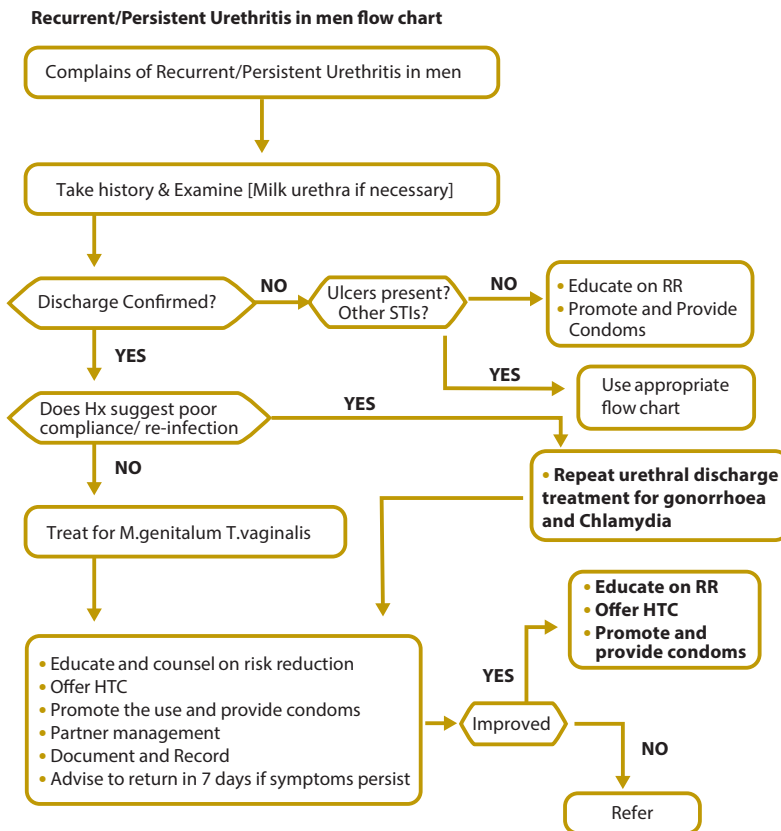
**Recurrent/Persistent Urethritis in men flow chart**

Complains of Recurrent/Persistent Urethritis in men

Take history & Examine [Milk urethra if necessary]

Discharge Confirmed?

NO

Ulcers present? Other STIs?

NO

• Educate on RR
• Promote and Provide Condoms

YES

YES

Use appropriate flow chart

Does Hx suggest poor compliance/ re-infection

YES

NO

• **Repeat urethral discharge treatment for gonorrhoea and Chlamydia**

Treat for M.genitalum T.vaginalis

• **Educate on RR**
• **Offer HTC**
• **Promote and provide condoms**

• Educate and counsel on risk reduction
• Offer HTC
• Promote the use and provide condoms
• Partner management
• Document and Record
• Advise to return in 7 days if symptoms persist

YES

Improved

NO

Refer